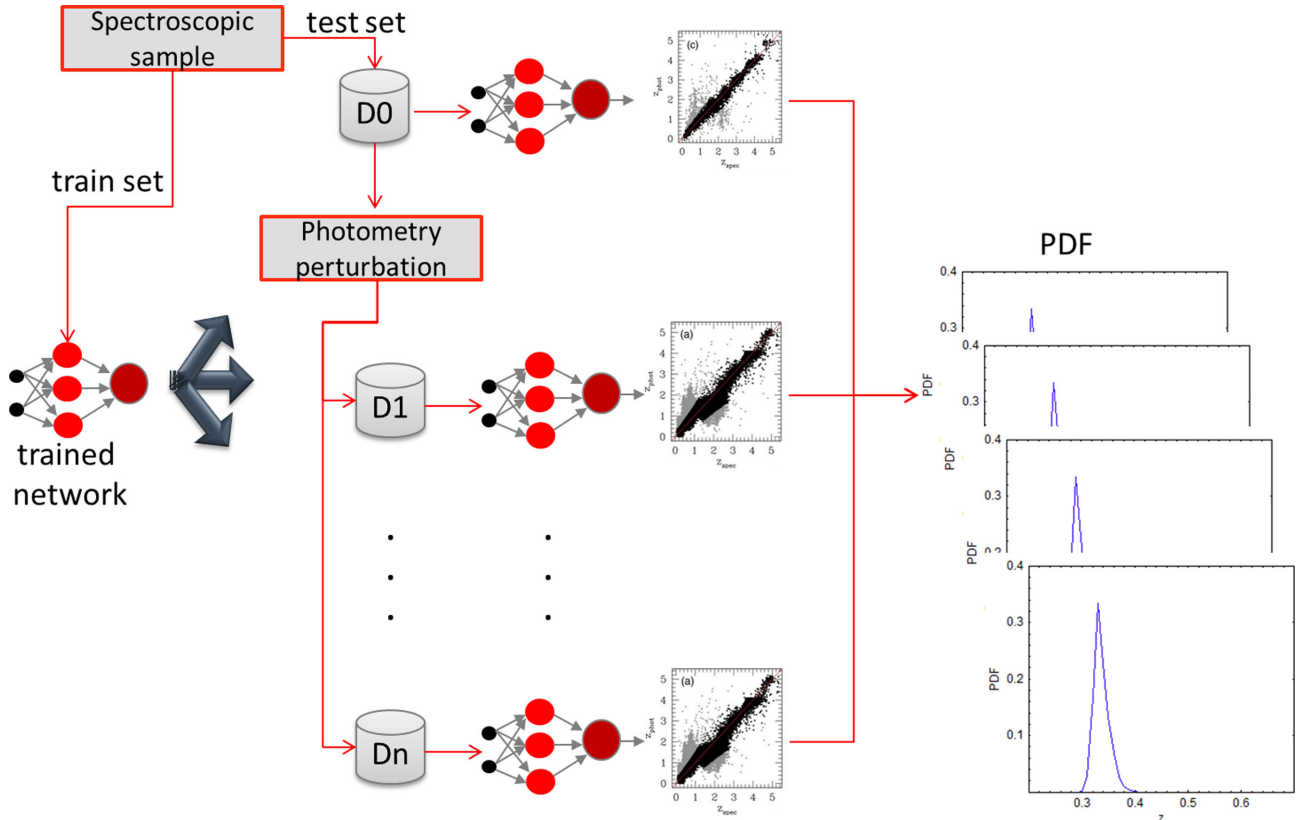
Spectroscopic sample

test set

D0

train set

Photometry perturbation

trained network

D1

Dn

(c)

$z_{phot}$

$z_{spec}$

(a)

$z_{phot}$

$z_{spec}$

(a)

$z_{phot}$

$z_{spec}$

PDF

0.4

0.3

0.4

0.3

PDF

0.4

0.3

PDF

0.2

PDF

0.4

0.3

0.2

0.1

PDF

0.3 0.4 0.5 0.6

z

0 1 2 3 4 5

0 1 2 3 4 5